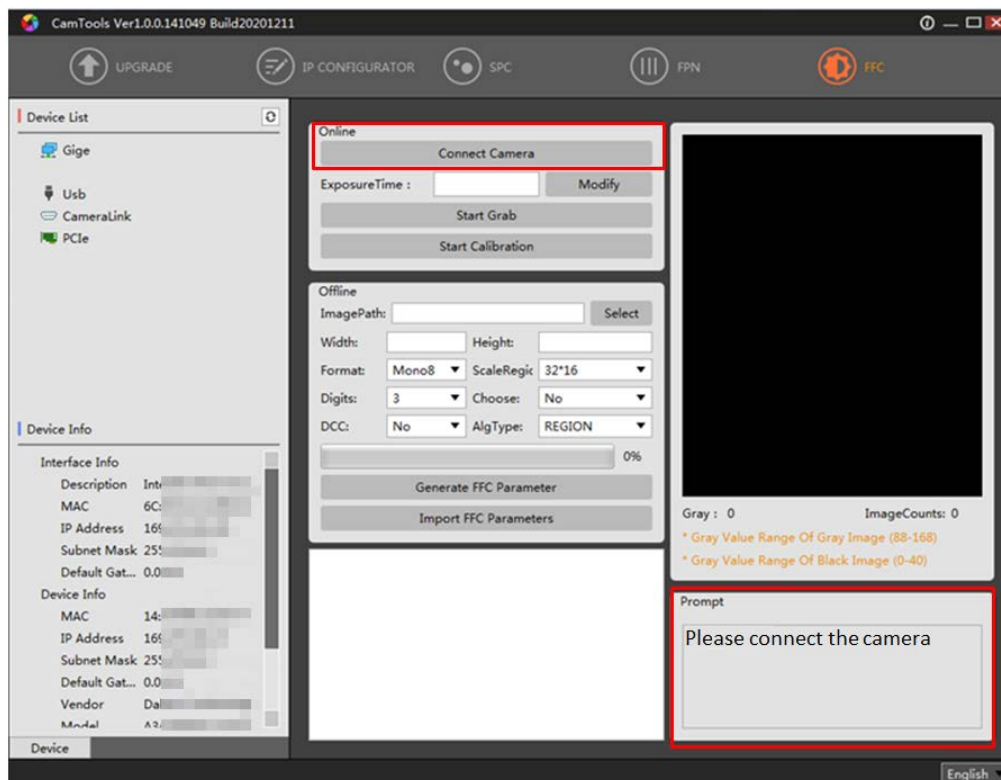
CamTools Ver1.0.0.141049 Build20201211

UPGRADE
IP CONFIGURATOR
SPC
FPN
FFC

Device List
Gige
Usb
CameraLink
PCIe

Device Info
Interface Info
Description Int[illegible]
MAC 6C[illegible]
IP Address 16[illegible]
Subnet Mask 25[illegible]
Default Gat... 0.0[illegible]
Device Info
MAC 14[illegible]
IP Address 16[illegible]
Subnet Mask 25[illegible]
Default Gat... 0.0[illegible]
Vendor Da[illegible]
Model A3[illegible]

Device

Online
Connect Camera
ExposureTime :
Modify
Start Grab
Start Calibration

Offline
ImagePath:
Select
Width:
Height:
Format: Mono8
ScaleRegic 32*16
Digits: 3
Choose: No
DCC: No
AlgType: REGION
0%
Generate FFC Parameter
Import FFC Parameters

Gray : 0
ImageCounts: 0
* Gray Value Range Of Gray Image (88-168)
* Gray Value Range Of Black Image (0-40)

Prompt
Please connect the camera

English